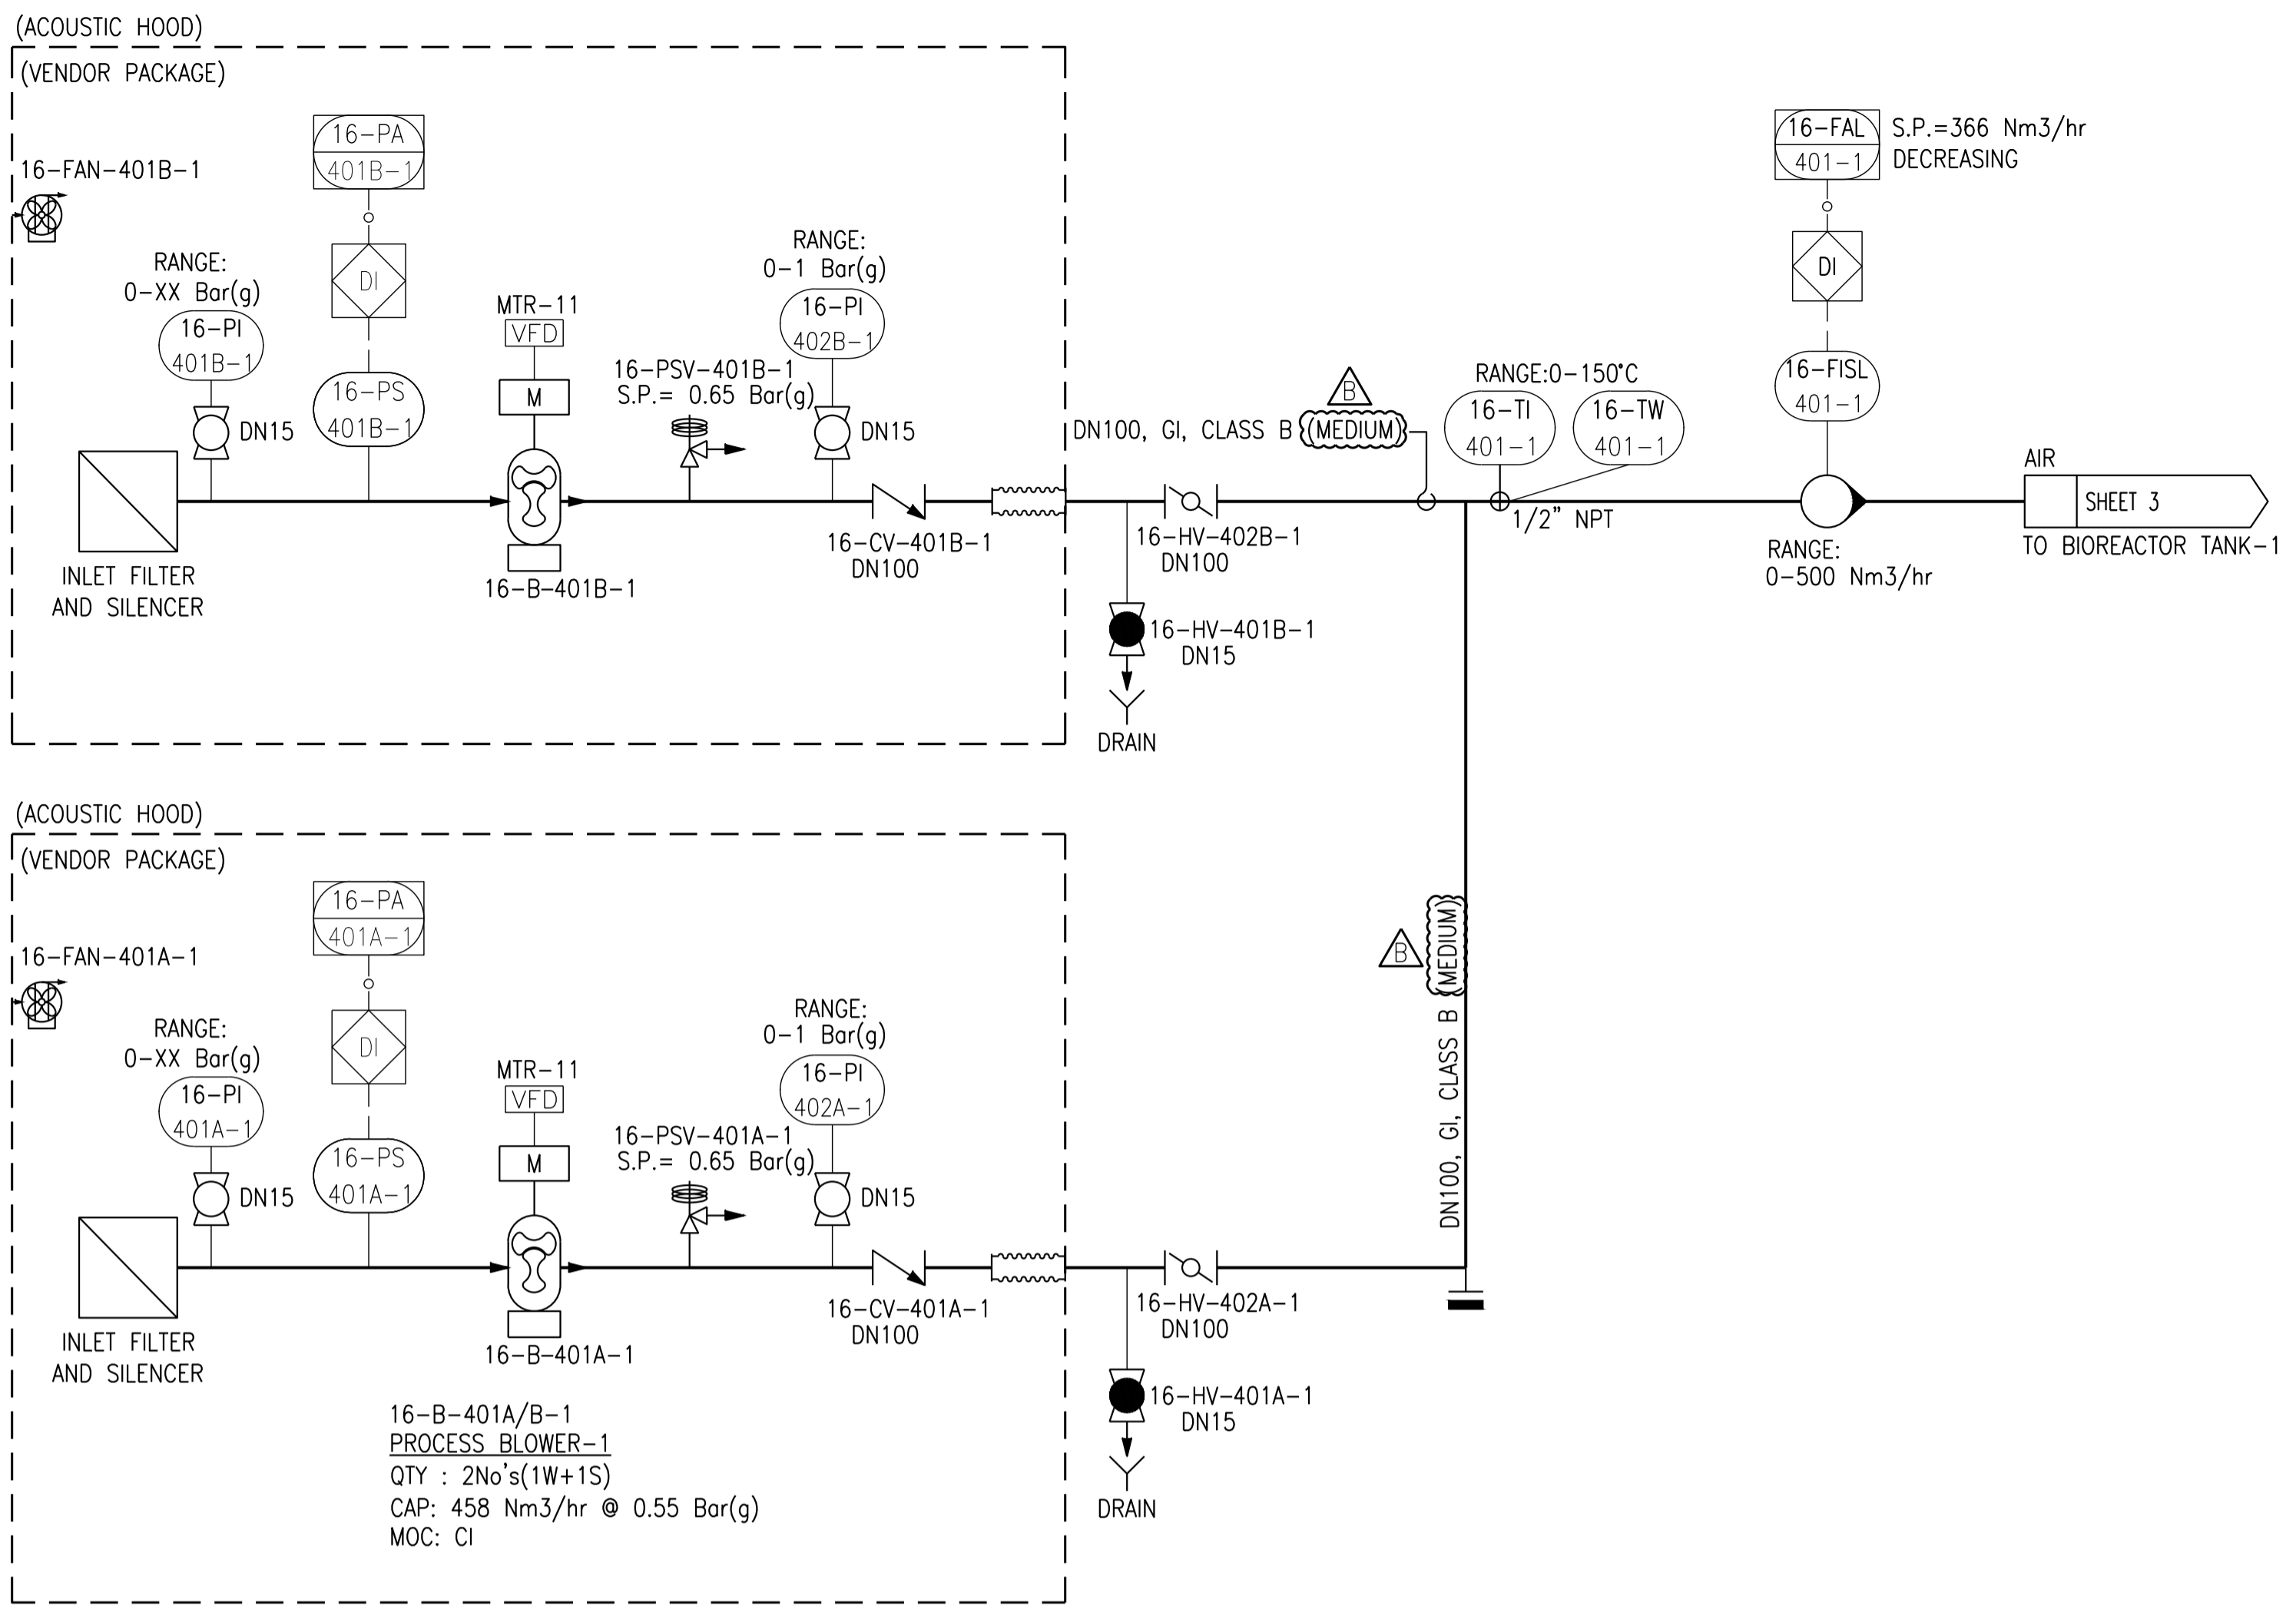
(ACOUSTIC HOOD)
(VENDOR PACKAGE)

16–FAN–401B–1

16–PA
401B–1

DI

RANGE:
0–XX Bar(g)
16–PI
401B–1

DN15

16–PS
401B–1

MTR–11
VFD
M

16–PSV–401B–1
S.P.= 0.65 Bar(g)

RANGE:
0–1 Bar(g)
16–PI
402B–1

DN15

INLET FILTER
AND SILENCER

16–B–401B–1

16–CV–401B–1
DN100

DN100, GI, CLASS B
B
MEDIUM

16–HV–402B–1
DN100

16–HV–401B–1
DN15

DRAIN

RANGE:0–150°C
16–TI
401–1
16–TW
401–1

1/2" NPT

16–FAL
401–1
S.P.=366 Nm3/hr
DECREASING

DI

16–FISL
401–1

RANGE:
0–500 Nm3/hr

AIR
SHEET 3
TO BIOREACTOR TANK–1

(ACOUSTIC HOOD)
(VENDOR PACKAGE)

16–FAN–401A–1

16–PA
401A–1

DI

RANGE:
0–XX Bar(g)
16–PI
401A–1

DN15

16–PS
401A–1

MTR–11
VFD
M

16–PSV–401A–1
S.P.= 0.65 Bar(g)

RANGE:
0–1 Bar(g)
16–PI
402A–1

DN15

B
DN100, GI, CLASS B MEDIUM

INLET FILTER
AND SILENCER

16–B–401A–1

16–CV–401A–1
DN100

16–HV–402A–1
DN100

16–HV–401A–1
DN15

DRAIN

16–B–401A/B–1
PROCESS BLOWER–1
QTY : 2No's(1W+1S)
CAP: 458 Nm3/hr @ 0.55 Bar(g)
MOC: CI